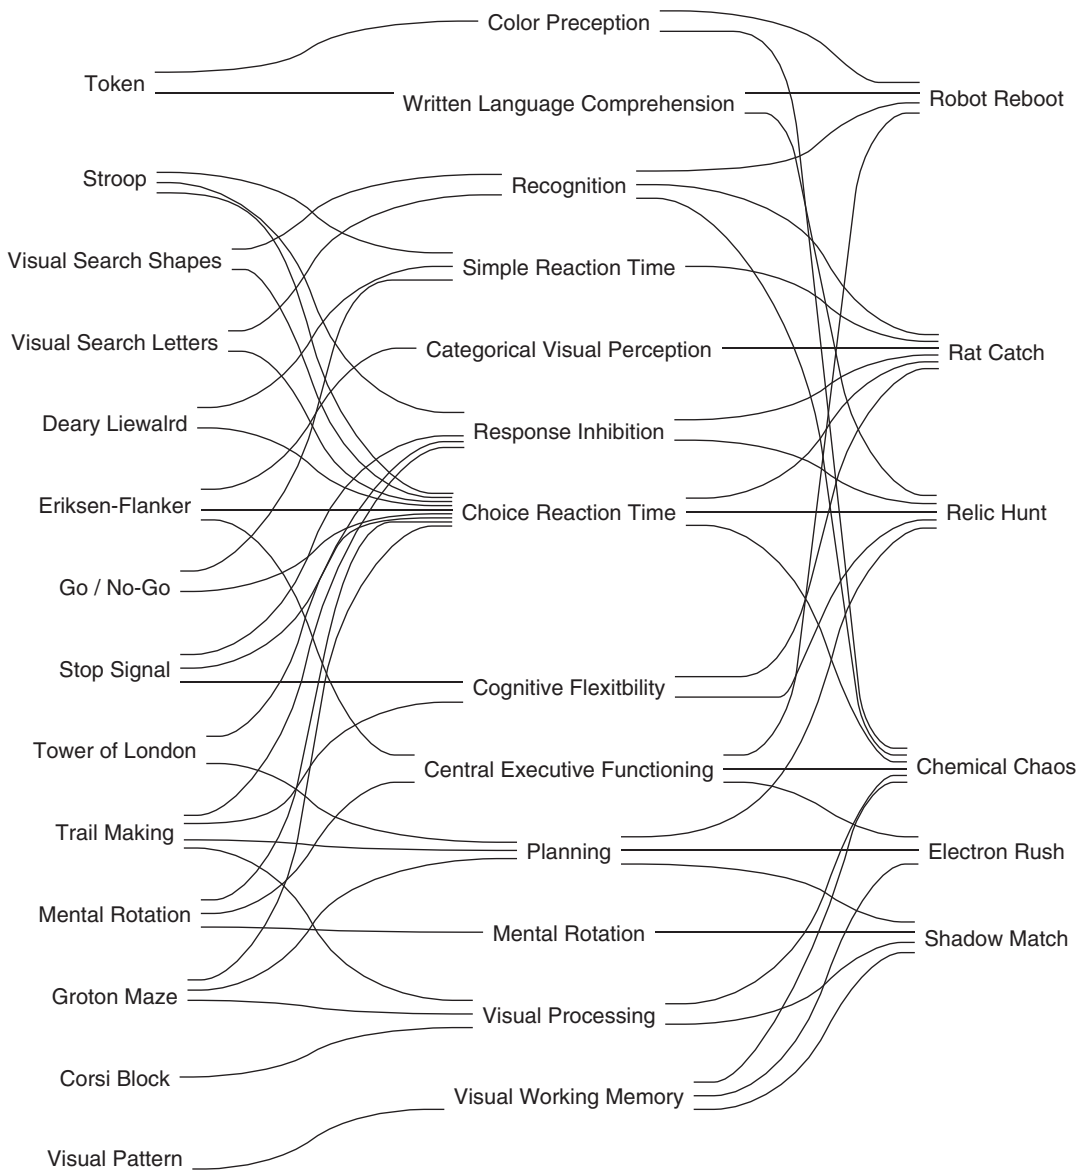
Token
Stroop
Visual Search Shapes
Visual Search Letters
Deary Liewalrd
Eriksen-Flanker
Go / No-Go
Stop Signal
Tower of London
Trail Making
Mental Rotation
Groton Maze
Corsi Block
Visual Pattern

Color Preception
Written Language Comprehension
Recognition
Simple Reaction Time
Categorical Visual Perception
Response Inhibition
Choice Reaction Time
Cognitive Flexitbility
Central Executive Functioning
Planning
Mental Rotation
Visual Processing
Visual Working Memory

Robot Reboot
Rat Catch
Relic Hunt
Chemical Chaos
Electron Rush
Shadow Match